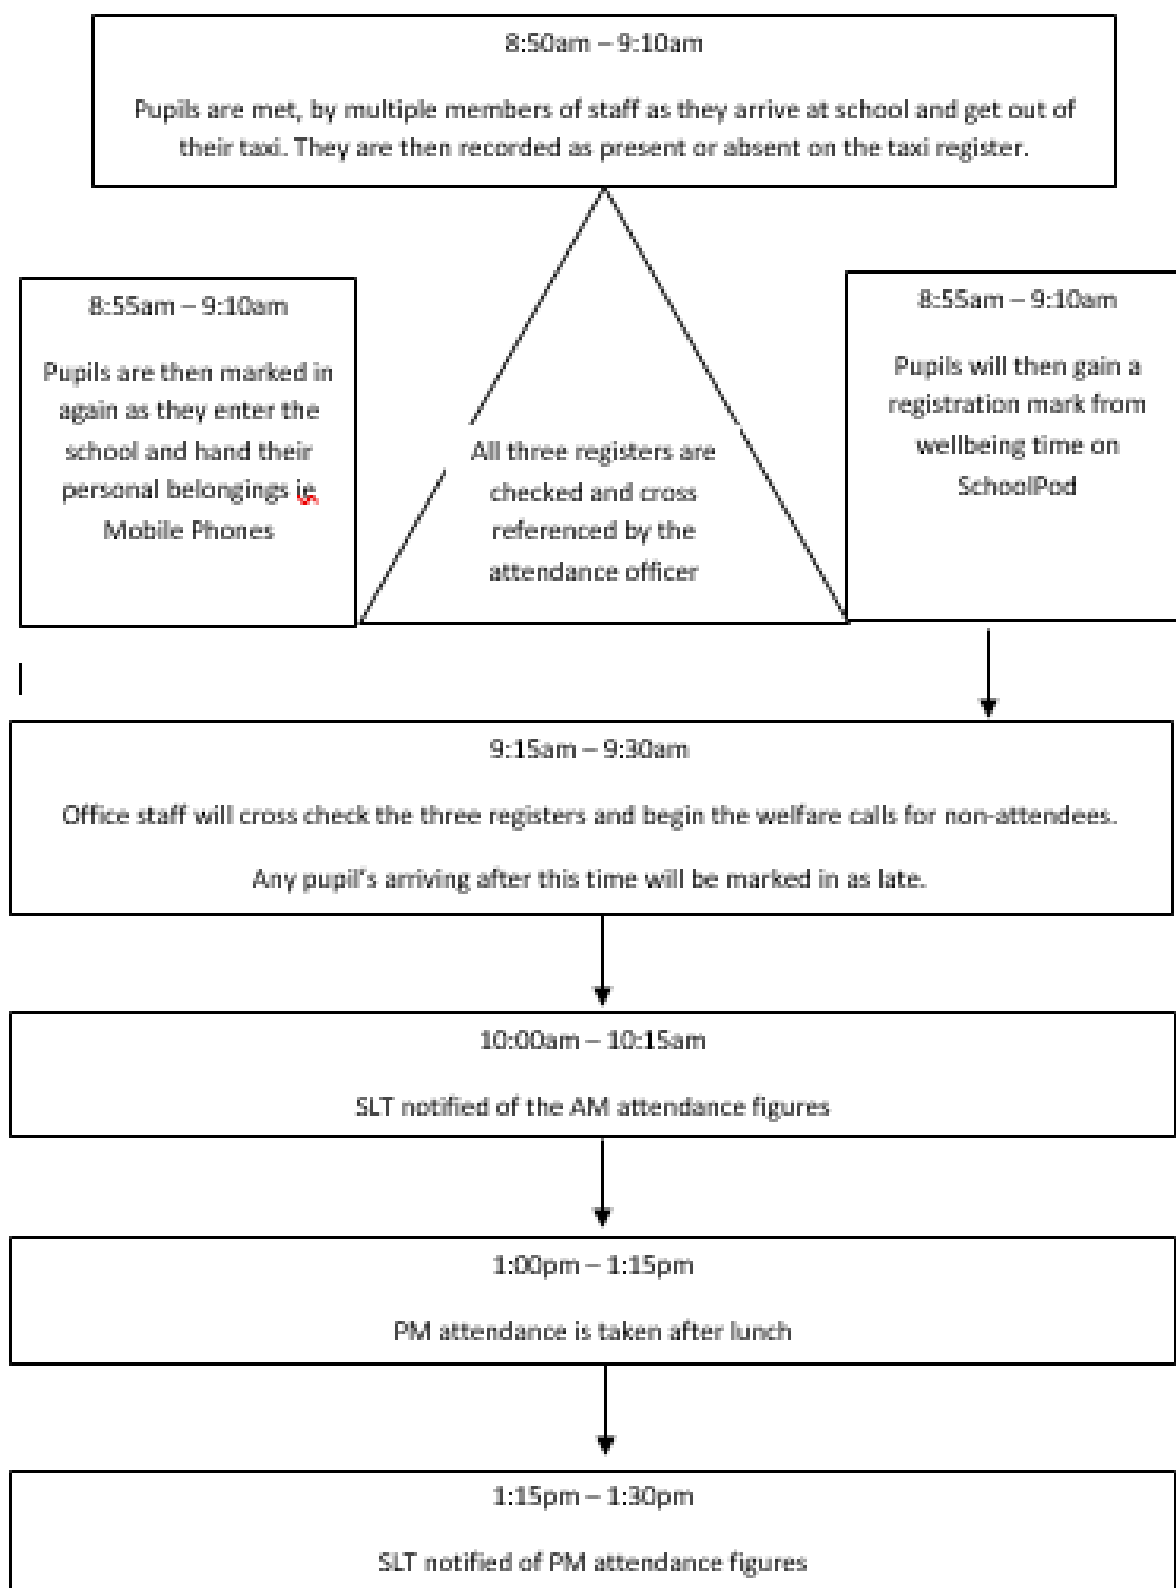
8:50am – 9:10am

Pupils are met, by multiple members of staff as they arrive at school and get out of their taxi. They are then recorded as present or absent on the taxi register.

8:55am – 9:10am

Pupils are then marked in again as they enter the school and hand their personal belongings ie Mobile Phones

All three registers are checked and cross referenced by the attendance officer

8:55am – 9:10am

Pupils will then gain a registration mark from wellbeing time on SchoolPod

9:15am – 9:30am

Office staff will cross check the three registers and begin the welfare calls for non-attendees.

Any pupil's arriving after this time will be marked in as late.

10:00am – 10:15am

SLT notified of the AM attendance figures

1:00pm – 1:15pm

PM attendance is taken after lunch

1:15pm – 1:30pm

SLT notified of PM attendance figures